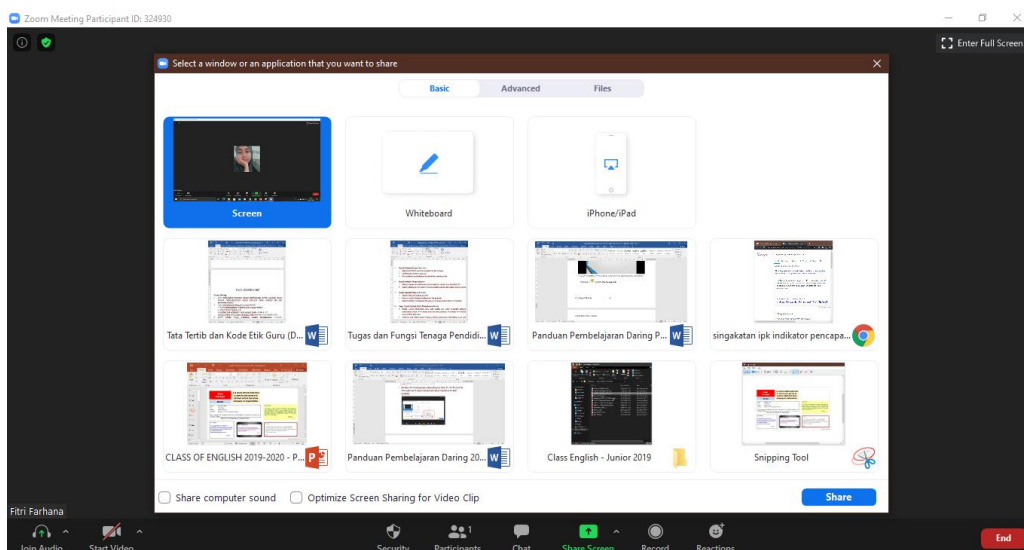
Zoom Meeting Participant ID: 324930

Enter Full Screen

Select a window or an application that you want to share

Basic | Advanced | Files

Screen

Whiteboard

iPhone/iPad

Tata Tertib dan Kode Etik Guru (D...

Tugas dan Fungsi Tenaga Pendidi...

Panduan Pembelajaran Daring P...

singakatan ipk indikator pencapa...

CLASS OF ENGLISH 2019-2020 - P...

Panduan Pembelajaran Daring 20...

Class English - Junior 2019

Snipping Tool

Share computer sound

Optimize Screen Sharing for Video Clip

Share

Fitri Farhana

Join Audio

Start Video

Security

Participants 1

Chat

Share Screen

Record

Reactions

End